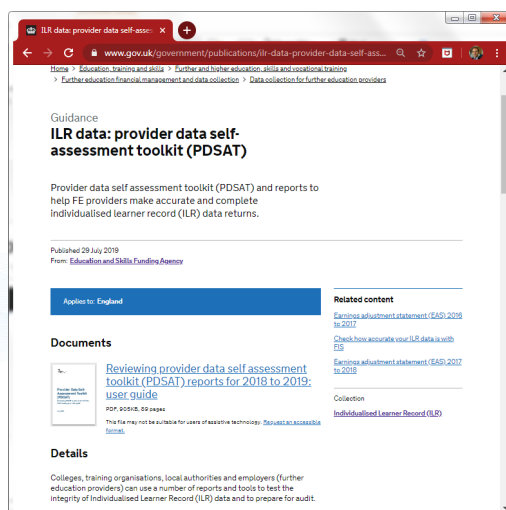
ILR data: provider data self-assess ×

www.gov.uk/government/publications/ilr-data-provider-data-self-ass...

Home > Education, training and skills > Further and higher education, skills and vocational training > Further education financial management and data collection > Data collection for further education providers

Guidance

ILR data: provider data self-assessment toolkit (PDSAT)

Provider data self assessment toolkit (PDSAT) and reports to help FE providers make accurate and complete individualised learner record (ILR) data returns.

Published 29 July 2019

From: Education and Skills Funding Agency

Applies to: England

Related content

Earnings adjustment statement (EAS) 2016 to 2017

Check how accurate your ILR data is with FIS

Earnings adjustment statement (EAS) 2017 to 2018

Collection

Individualised Learner Record (ILR)

Documents

Provider Data Self-Assessment Toolkit (PDSAT)

Reviewing provider data self assessment toolkit (PDSAT) reports for 2018 to 2019: user guide

PDF, 905KB, 59 pages

This file may not be suitable for users of assistive technology. Request an accessible format.

Details

Colleges, training organisations, local authorities and employers (further education providers) can use a number of reports and tools to test the integrity of Individualised Learner Record (ILR) data and to prepare for audit.